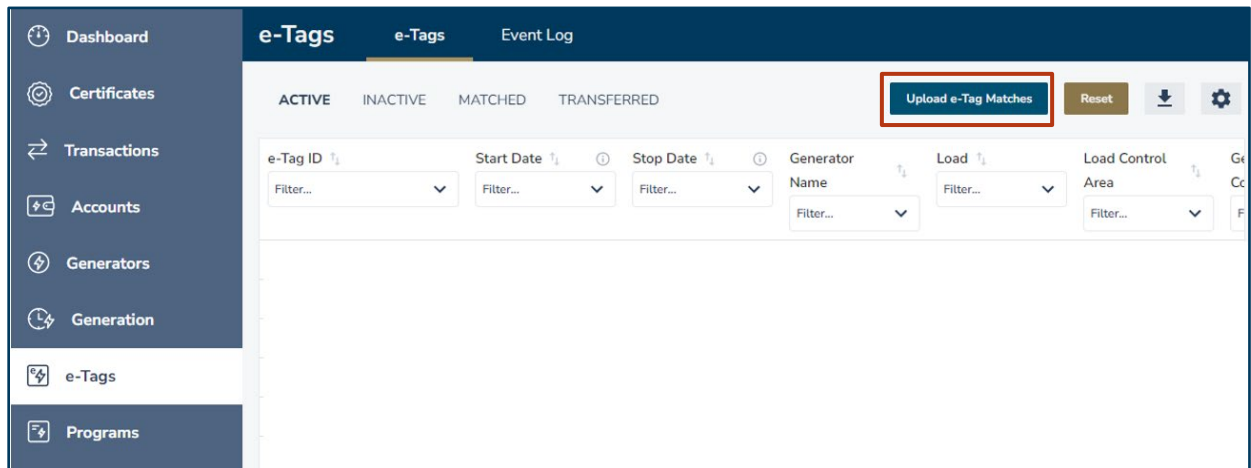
Dashboard
Certificates
Transactions
Accounts
Generators
Generation
e-Tags
Programs

e-Tags
e-Tags
Event Log

ACTIVE
INACTIVE
MATCHED
TRANSFERRED

Upload e-Tag Matches
Reset

| e-Tag ID | Start Date | Stop Date | Generator Name | Load | Load Control Area | Ge Co |
|---|---|---|---|---|---|---|
| Filter... | Filter... | Filter... | Filter... | Filter... | Filter... | F |